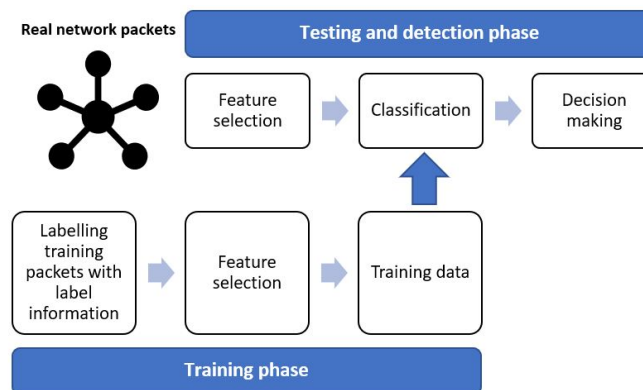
Real network packets

Testing and detection phase

Feature selection

Classification

Decision making

Labelling training packets with label information

Feature selection

Training data

Training phase